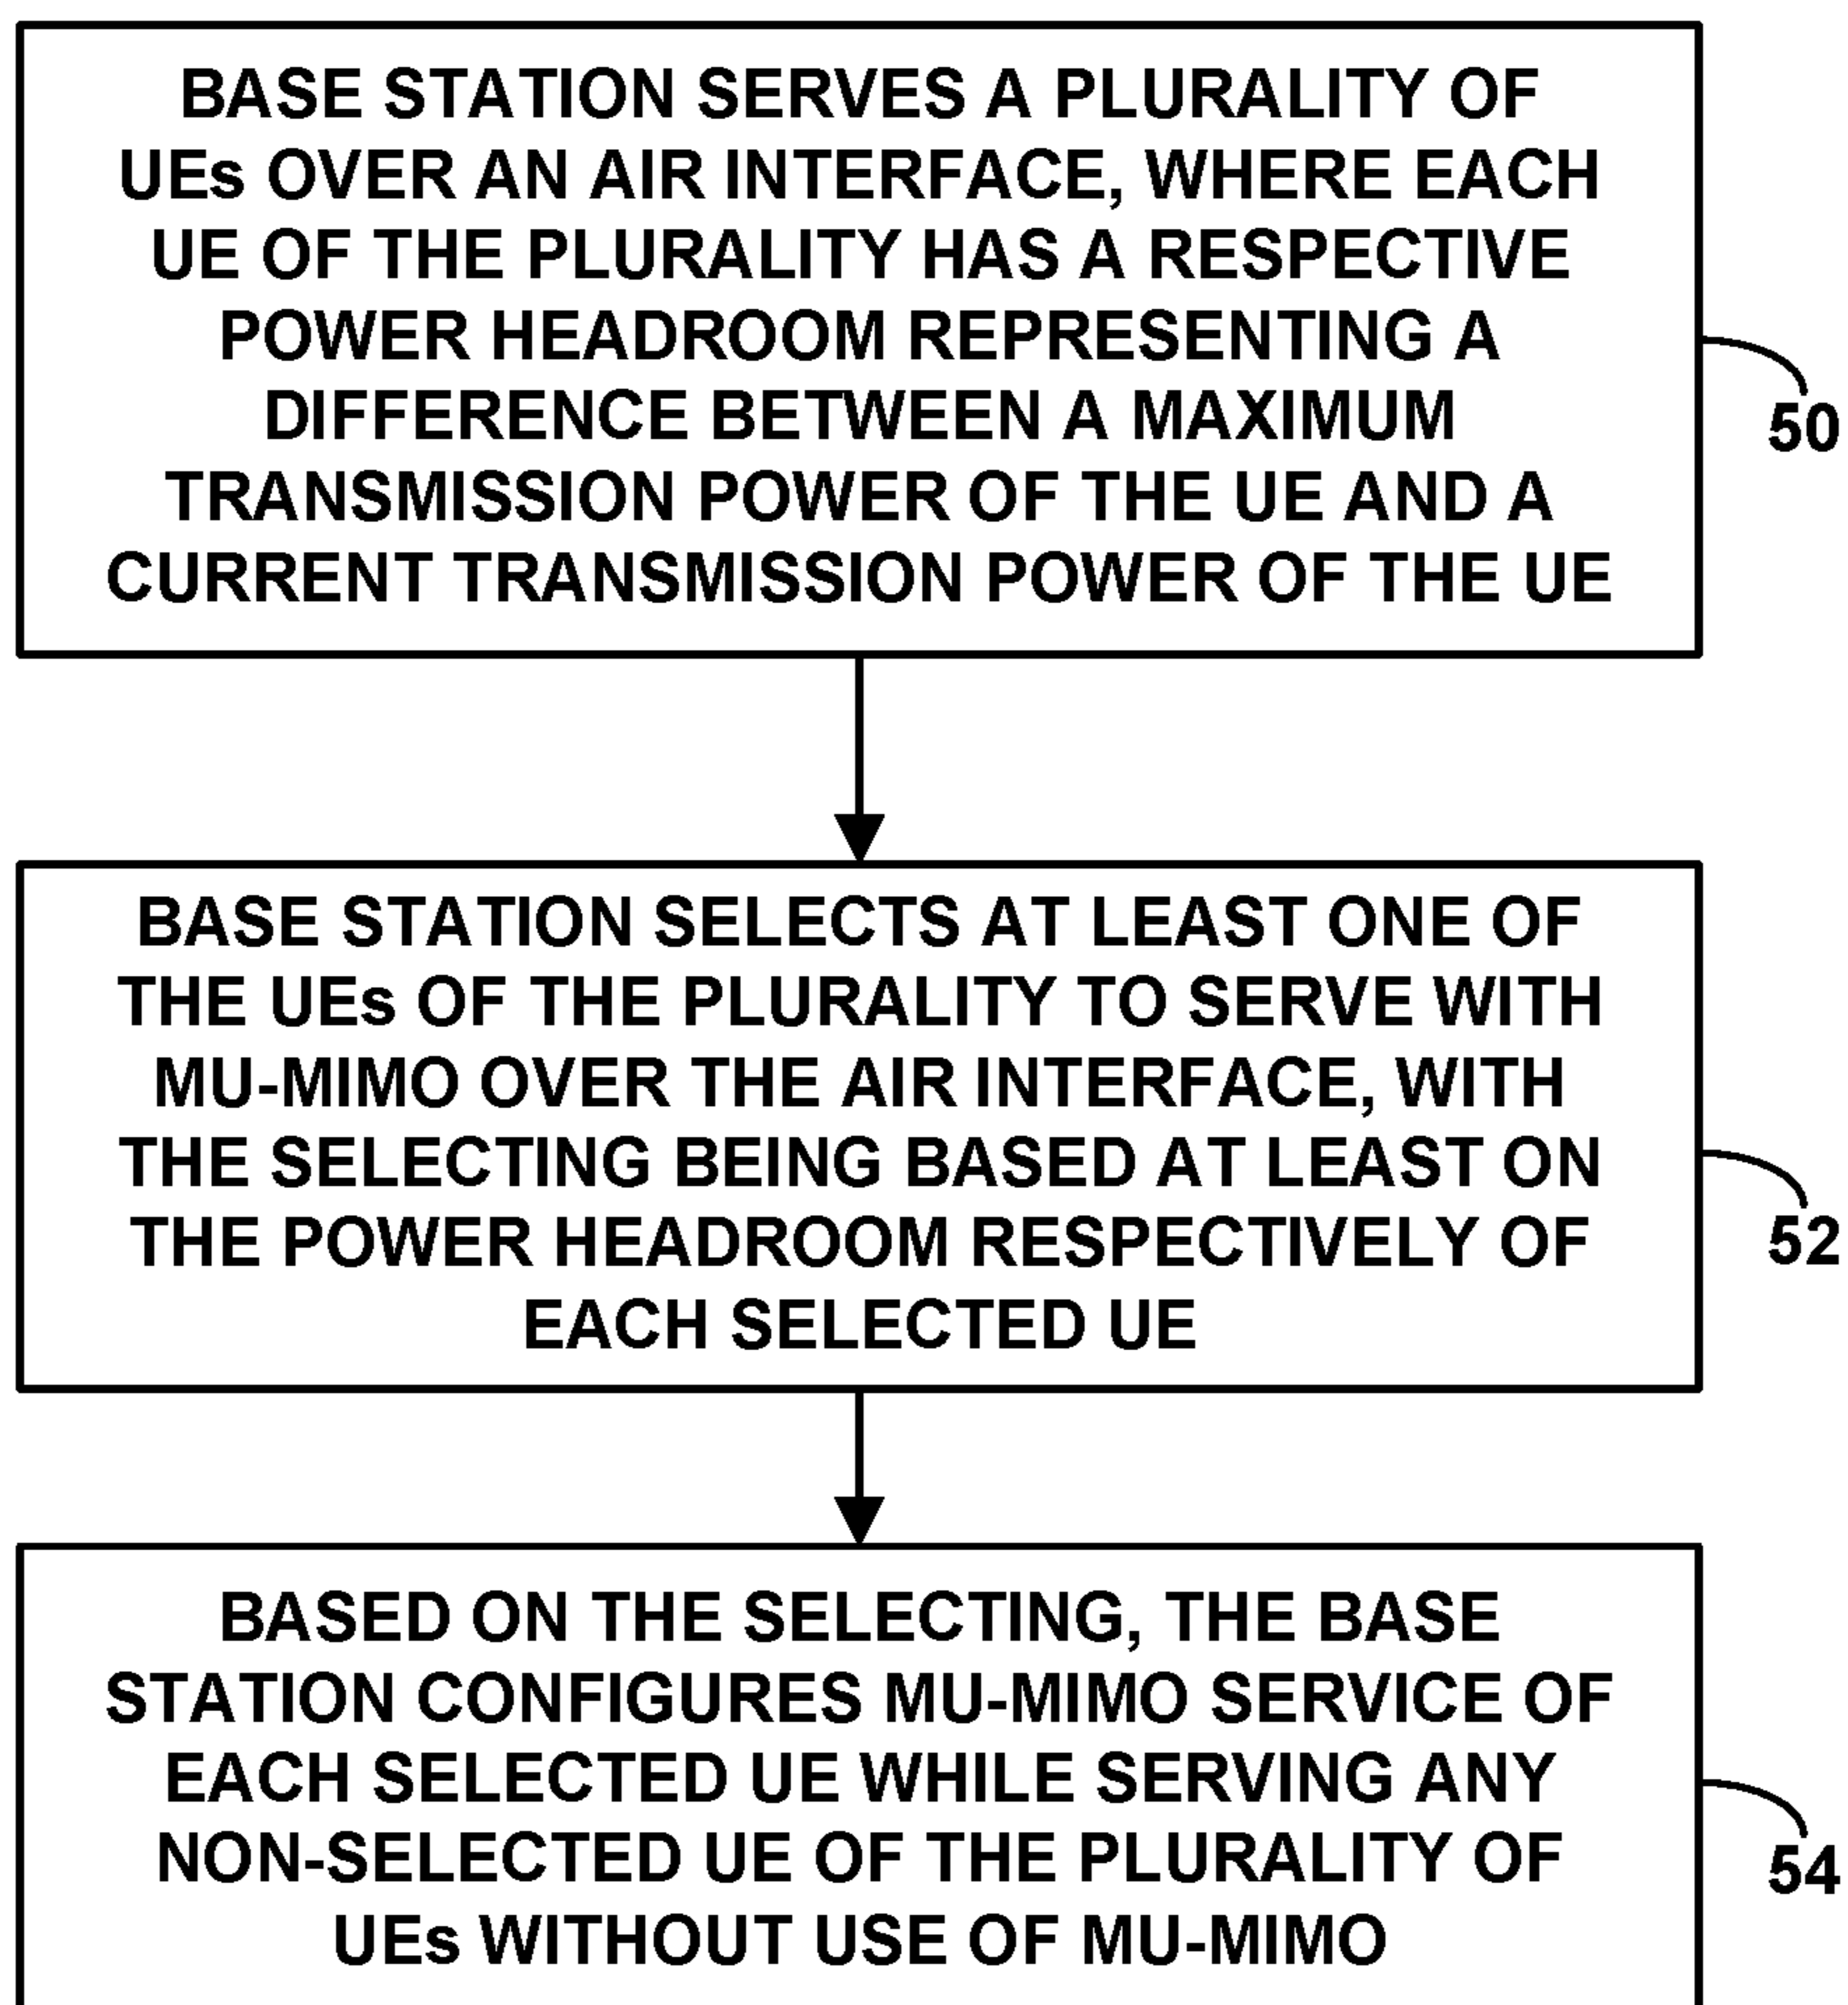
BASE STATION SERVES A PLURALITY OF UEs OVER AN AIR INTERFACE, WHERE EACH UE OF THE PLURALITY HAS A RESPECTIVE POWER HEADROOM REPRESENTING A DIFFERENCE BETWEEN A MAXIMUM TRANSMISSION POWER OF THE UE AND A CURRENT TRANSMISSION POWER OF THE UE

50

BASE STATION SELECTS AT LEAST ONE OF THE UEs OF THE PLURALITY TO SERVE WITH MU-MIMO OVER THE AIR INTERFACE, WITH THE SELECTING BEING BASED AT LEAST ON THE POWER HEADROOM RESPECTIVELY OF EACH SELECTED UE

52

BASED ON THE SELECTING, THE BASE STATION CONFIGURES MU-MIMO SERVICE OF EACH SELECTED UE WHILE SERVING ANY NON-SELECTED UE OF THE PLURALITY OF UEs WITHOUT USE OF MU-MIMO

54